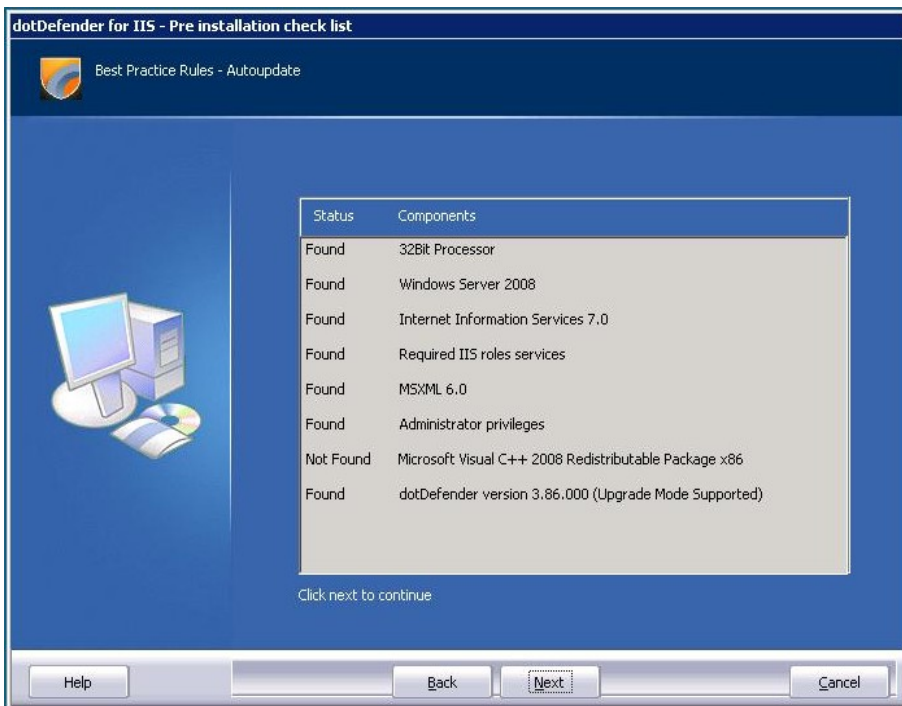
dotDefender for IIS - Pre installation check list

Best Practice Rules - Autoupdate

| Status | Components |
|---|---|
| Found | 32Bit Processor |
| Found | Windows Server 2008 |
| Found | Internet Information Services 7.0 |
| Found | Required IIS roles services |
| Found | MSXML 6.0 |
| Found | Administrator privileges |
| Not Found | Microsoft Visual C++ 2008 Redistributable Package x86 |
| Found | dotDefender version 3.86.000 (Upgrade Mode Supported) |

Click next to continue

Help Back Next Cancel